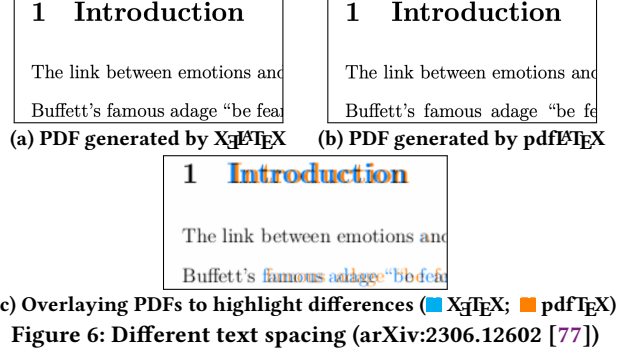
1 Introduction

The link between emotions anc

Buffett's famous adage "be fear

(a) PDF generated by XƎLaTeX

1 Introduction

The link between emotions anc

Buffett's famous adage "be fe

(b) PDF generated by pdfLaTeX

1 Introduction

The link between emotions anc

Buffett's famous adage "be fe

(c) Overlaying PDFs to highlight differences (XƎTeX; pdfTeX)

Figure 6: Different text spacing (arXiv:2306.12602 [77])